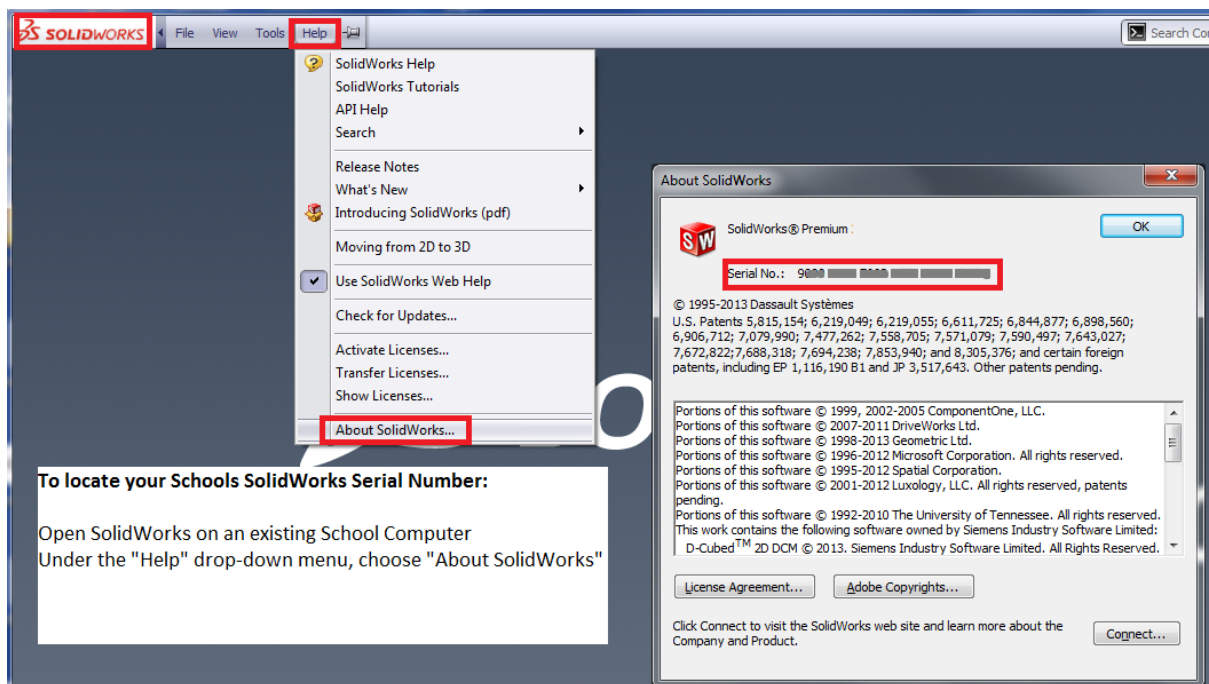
SOLIDWORKS File View Tools Help

Search Co

SolidWorks Help
SolidWorks Tutorials
API Help
Search
Release Notes
What's New
Introducing SolidWorks (pdf)
Moving from 2D to 3D
Use SolidWorks Web Help
Check for Updates...
Activate Licenses...
Transfer Licenses...
Show Licenses...
About SolidWorks...

To locate your Schools SolidWorks Serial Number:

Open SolidWorks on an existing School Computer
Under the "Help" drop-down menu, choose "About SolidWorks"

About SolidWorks

SW SolidWorks® Premium

OK

Serial No.: 9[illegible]

© 1995-2013 Dassault Systèmes
U.S. Patents 5,815,154; 6,219,049; 6,219,055; 6,611,725; 6,844,877; 6,898,560; 6,906,712; 7,079,990; 7,477,262; 7,558,705; 7,571,079; 7,590,497; 7,643,027; 7,672,822;7,688,318; 7,694,238; 7,853,940; and 8,305,376; and certain foreign patents, including EP 1,116,190 B1 and JP 3,517,643. Other patents pending.

Portions of this software © 1999, 2002-2005 ComponentOne, LLC.
Portions of this software © 2007-2011 DriveWorks Ltd.
Portions of this software © 1998-2013 Geometric Ltd.
Portions of this software © 1996-2012 Microsoft Corporation. All rights reserved.
Portions of this software © 1995-2012 Spatial Corporation.
Portions of this software © 2001-2012 Luxology, LLC. All rights reserved, patents pending.
Portions of this software © 1992-2010 The University of Tennessee. All rights reserved.
This work contains the following software owned by Siemens Industry Software Limited:
D-Cubed$^{TM}$ 2D DCM © 2013. Siemens Industry Software Limited. All Rights Reserved.

License Agreement...
Adobe Copyrights...

Click Connect to visit the SolidWorks web site and learn more about the Company and Product.

Connect...